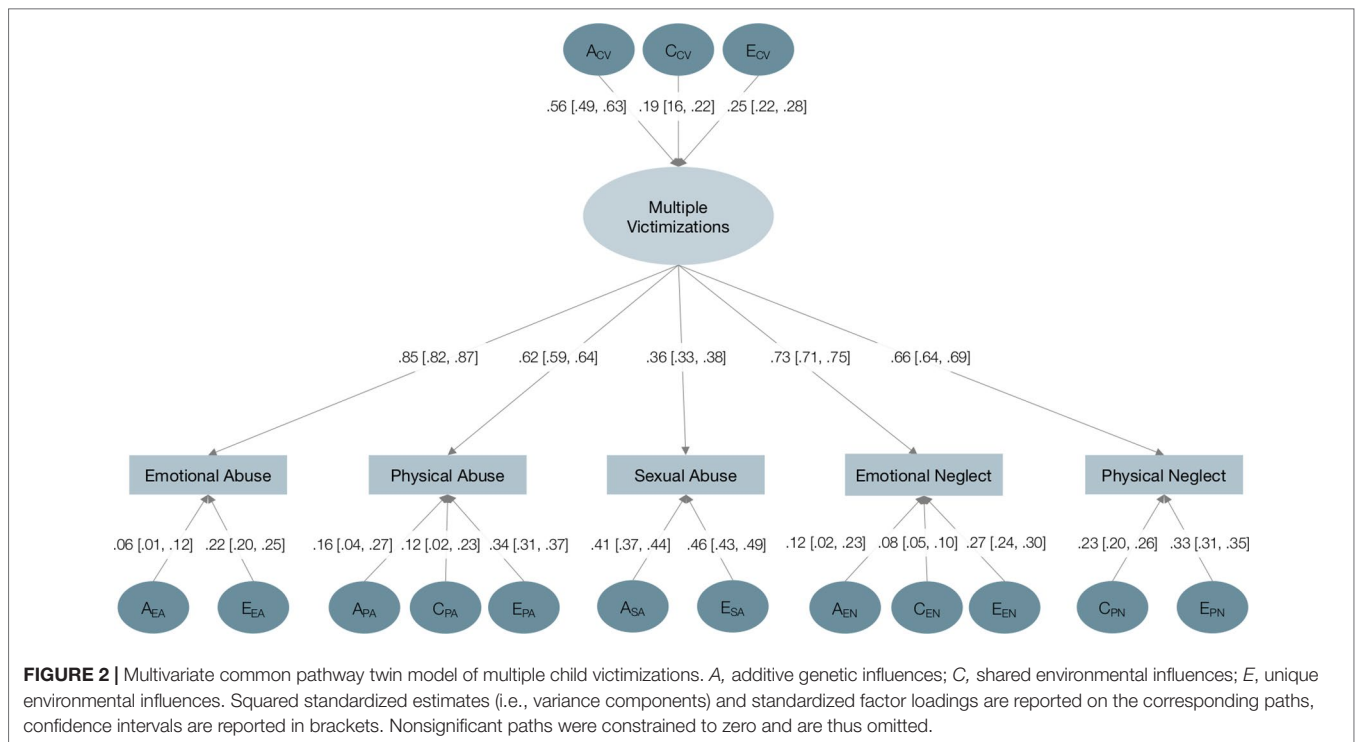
$A_{CV}$ $C_{CV}$ $E_{CV}$

.56 [.49, .63] .19 [16, .22] .25 [.22, .28]

Multiple Victimizations

.85 [.82, .87] .62 [.59, .64] .36 [.33, .38] .73 [.71, .75] .66 [.64, .69]

Emotional Abuse

Physical Abuse

Sexual Abuse

Emotional Neglect

Physical Neglect

.06 [.01, .12] .22 [.20, .25]

.16 [.04, .27] .12 [.02, .23] .34 [.31, .37]

.41 [.37, .44] .46 [.43, .49]

.12 [.02, .23] .08 [.05, .10] .27 [.24, .30]

.23 [.20, .26] .33 [.31, .35]

$A_{EA}$ $E_{EA}$ $A_{PA}$ $C_{PA}$ $E_{PA}$ $A_{SA}$ $E_{SA}$ $A_{EN}$ $C_{EN}$ $E_{EN}$ $C_{PN}$ $E_{PN}$

**FIGURE 2 |** Multivariate common pathway twin model of multiple child victimizations. *A,* additive genetic influences; *C,* shared environmental influences; *E*, unique environmental influences. Squared standardized estimates (i.e., variance components) and standardized factor loadings are reported on the corresponding paths, confidence intervals are reported in brackets. Nonsignificant paths were constrained to zero and are thus omitted.